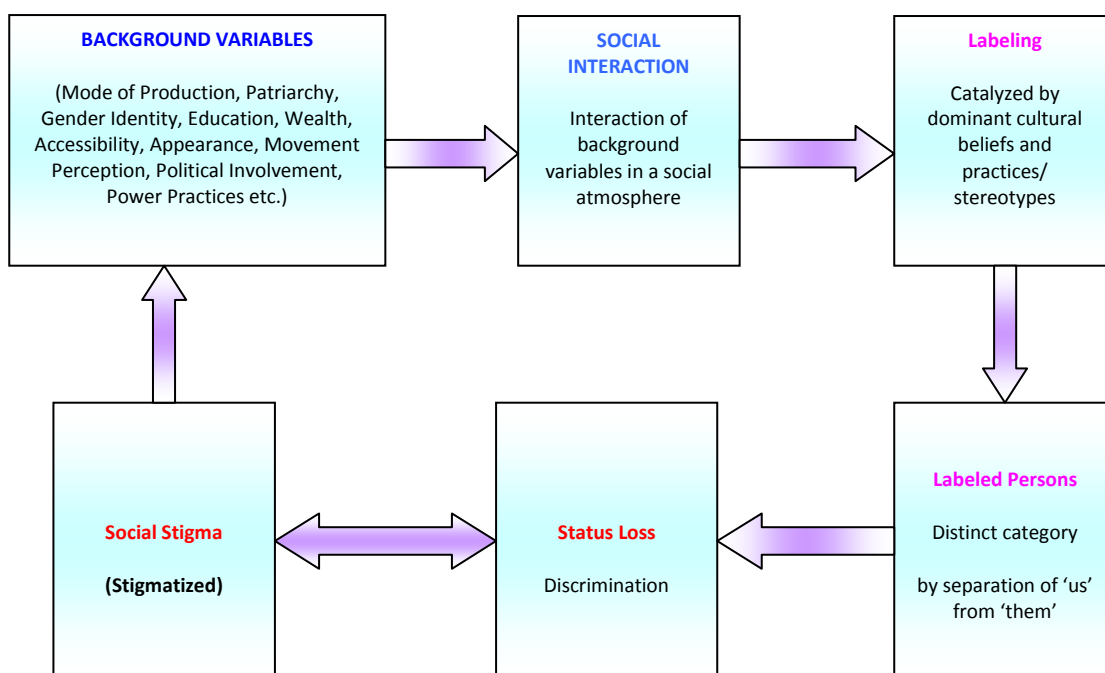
BACKGROUND VARIABLES

(Mode of Production, Patriarchy, Gender Identity, Education, Wealth, Accessibility, Appearance, Movement Perception, Political Involvement, Power Practices etc.)

SOCIAL INTERACTION

Interaction of background variables in a social atmosphere

Labeling

Catalyzed by dominant cultural beliefs and practices/ stereotypes

Labeled Persons

Distinct category

by separation of 'us' from 'them'

Status Loss

Discrimination

Social Stigma

(Stigmatized)